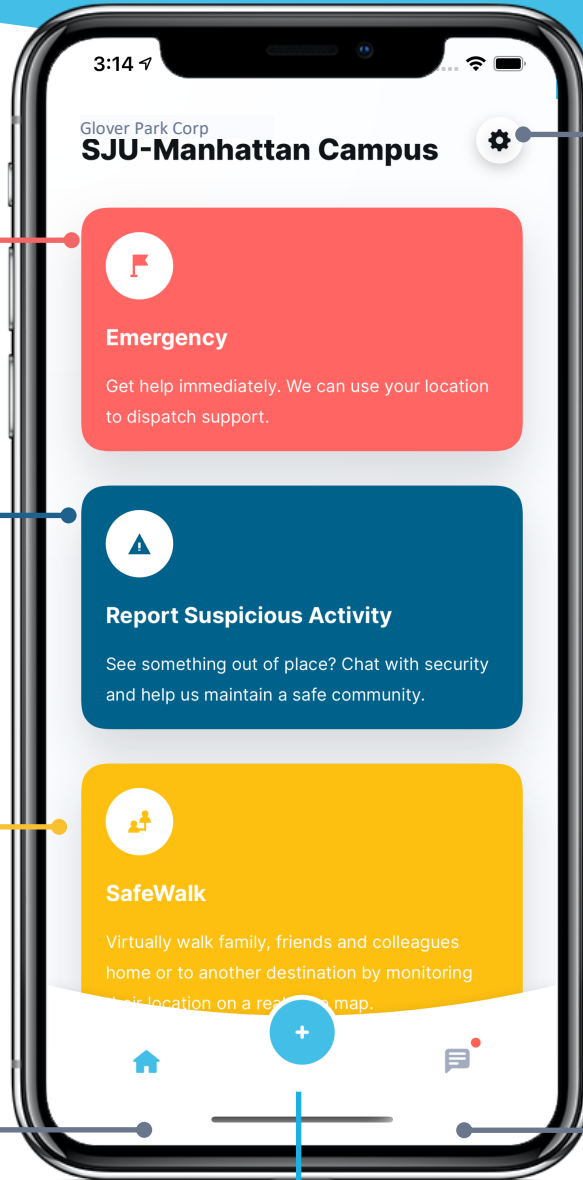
3:14

Glover Park Corp
SJU-Manhattan Campus

Emergency

Get help immediately. We can use your location to dispatch support.

Report Suspicious Activity

See something out of place? Chat with security and help us maintain a safe community.

SafeWalk

Virtually walk family, friends and colleagues home or to another destination by monitoring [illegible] location on a real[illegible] map.

+